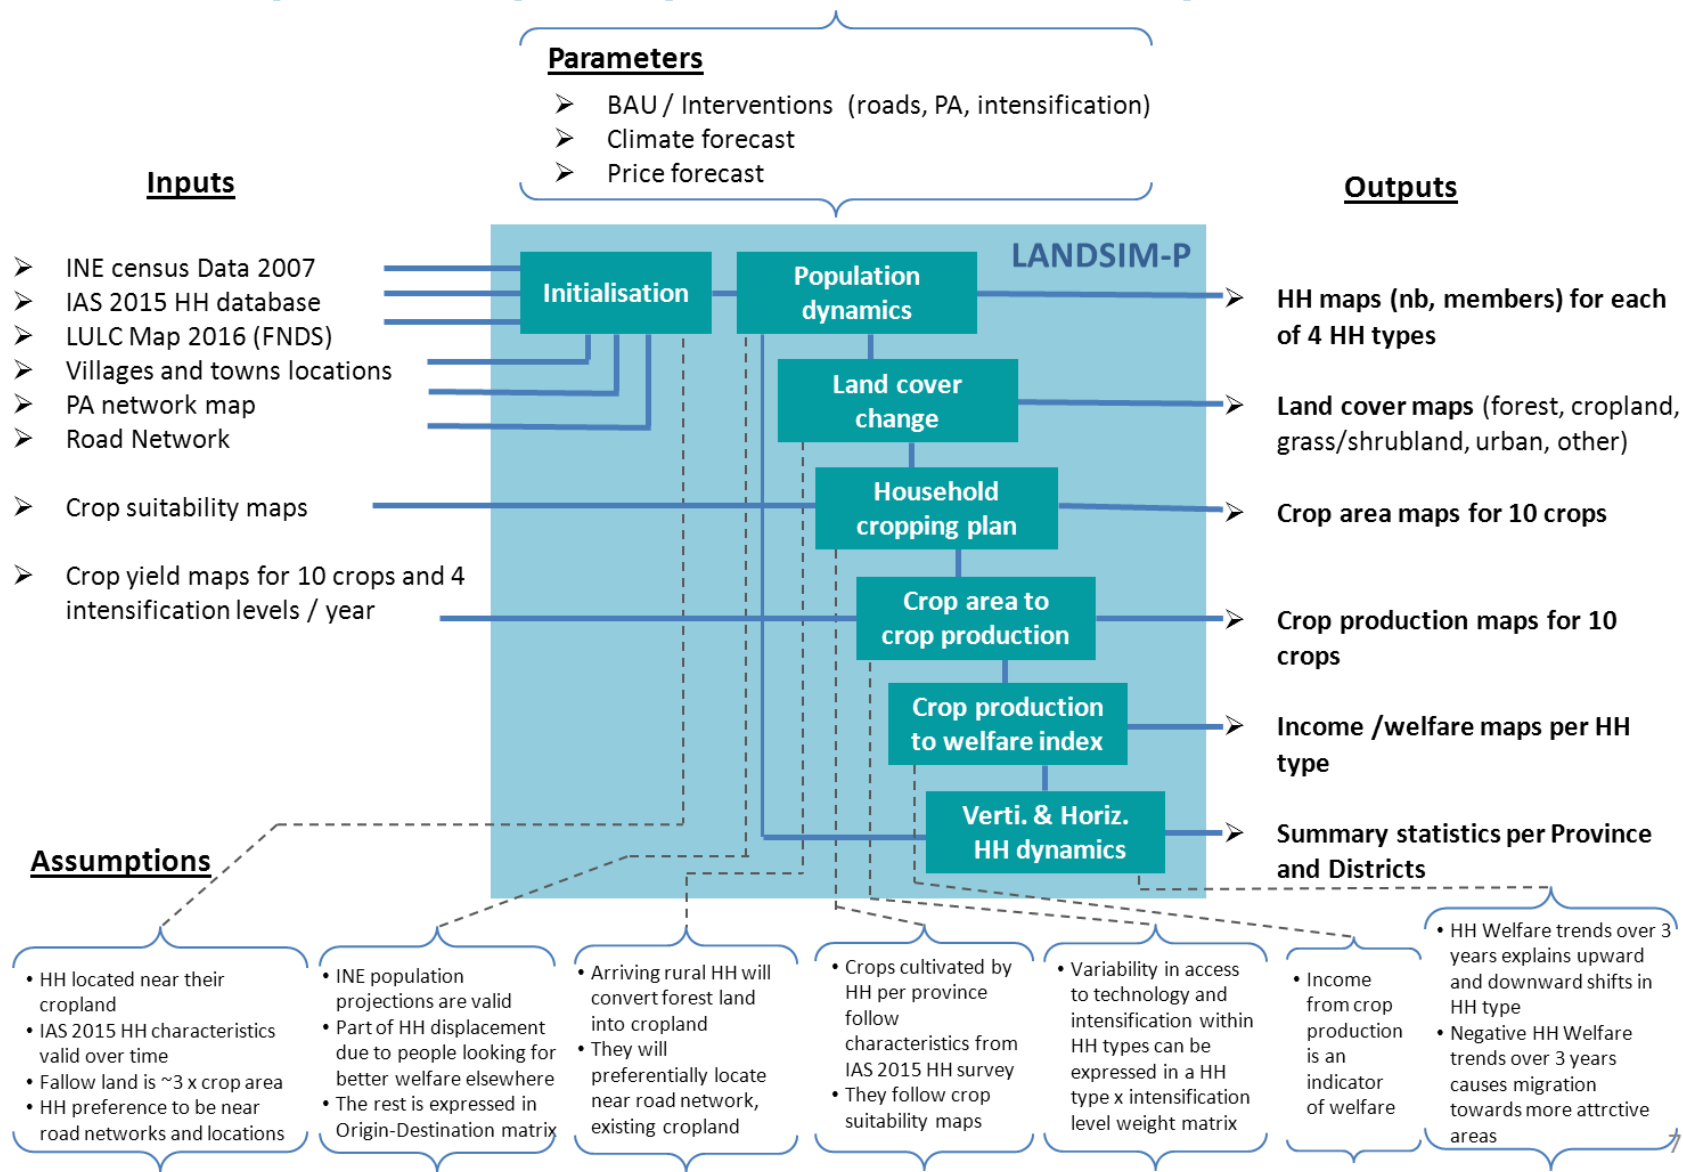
Parameters

- BAU / Interventions (roads, PA, intensification)
- Climate forecast
- Price forecast

Inputs

- INE census Data 2007
- IAS 2015 HH database
- LULC Map 2016 (FNDS)
- Villages and towns locations
- PA network map
- Road Network
- Crop suitability maps
- Crop yield maps for 10 crops and 4 intensification levels / year

LANDSIM-P

Initialisation

Population dynamics

Land cover change

Household cropping plan

Crop area to crop production

Crop production to welfare index

Verti. & Horiz. HH dynamics

Outputs

- HH maps (nb, members) for each of 4 HH types
- Land cover maps (forest, cropland, grass/shrubland, urban, other)
- Crop area maps for 10 crops
- Crop production maps for 10 crops
- Income /welfare maps per HH type
- Summary statistics per Province and Districts

Assumptions

- HH located near their cropland
- IAS 2015 HH characteristics valid over time
- Fallow land is ~3 x crop area
- HH preference to be near road networks and locations

- INE population projections are valid
- Part of HH displacement due to people looking for better welfare elsewhere
- The rest is expressed in Origin-Destination matrix

- Arriving rural HH will convert forest land into cropland
- They will preferentially locate near road network, existing cropland

- Crops cultivated by HH per province follow characteristics from IAS 2015 HH survey
- They follow crop suitability maps

- Variability in access to technology and intensification within HH types can be expressed in a HH type x intensification level weight matrix

- Income from crop production is an indicator of welfare

- HH Welfare trends over 3 years explains upward and downward shifts in HH type
- Negative HH Welfare trends over 3 years causes migration towards more attrctive areas